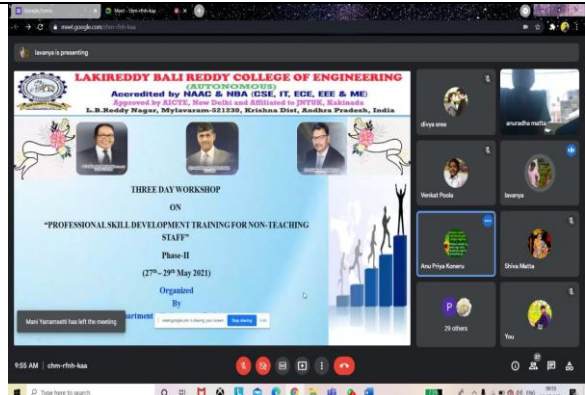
Google Forms
Meet - chm-rfnh-kaa
meet.google.com/chm-rfnh-kaa

lavanya is presenting

LAKIREDDY BALI REDDY COLLEGE OF ENGINEERING
(AUTONOMOUS)
Accredited by NAAC & NBA (CSE, IT, ECE, EEE & ME)
Approved by AICTE, New Delhi and Affiliated to JNTUK, Kakinada
L.B.Reddy Nagar, Mylavaram-521230, Krishna Dist, Andhra Pradesh, India

THREE DAY WORKSHOP
ON
"PROFESSIONAL SKILL DEVELOPMENT TRAINING FOR NON-TEACHING STAFF"
Phase-II
($27^{th}$– $29^{th}$ May 2021)
Organized
By
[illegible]artment

meet.google.com is sharing your screen  Stop sharing  Hide

Mani Yaramasetti has left the meeting

divya sree
anuradha matta
Venkat Poola
lavanya
Anu Priya Koneru
Shiva Matta
P
29 others
You

9:55 AM | chm-rfnh-kaa

Type here to search